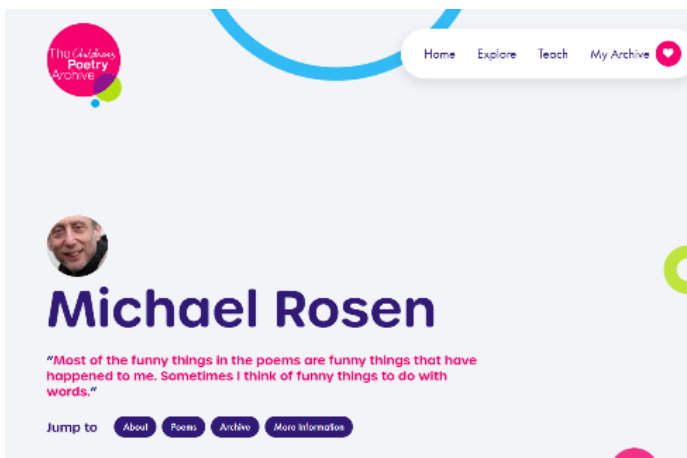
The Children's Poetry Archive

Home Explore Teach My Archive

Michael Rosen

"Most of the funny things in the poems are funny things that have happened to me. Sometimes I think of funny things to do with words."

Jump to About Poems Archive More information